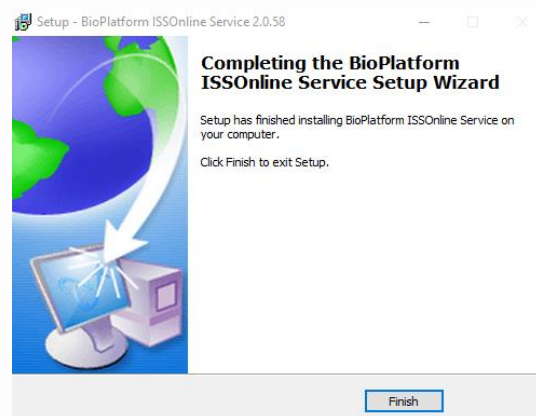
Setup - BioPlatform ISSOnline Service 2.0.58

Completing the BioPlatform ISSOnline Service Setup Wizard

Setup has finished installing BioPlatform ISSOnline Service on your computer.

Click Finish to exit Setup.

Finish